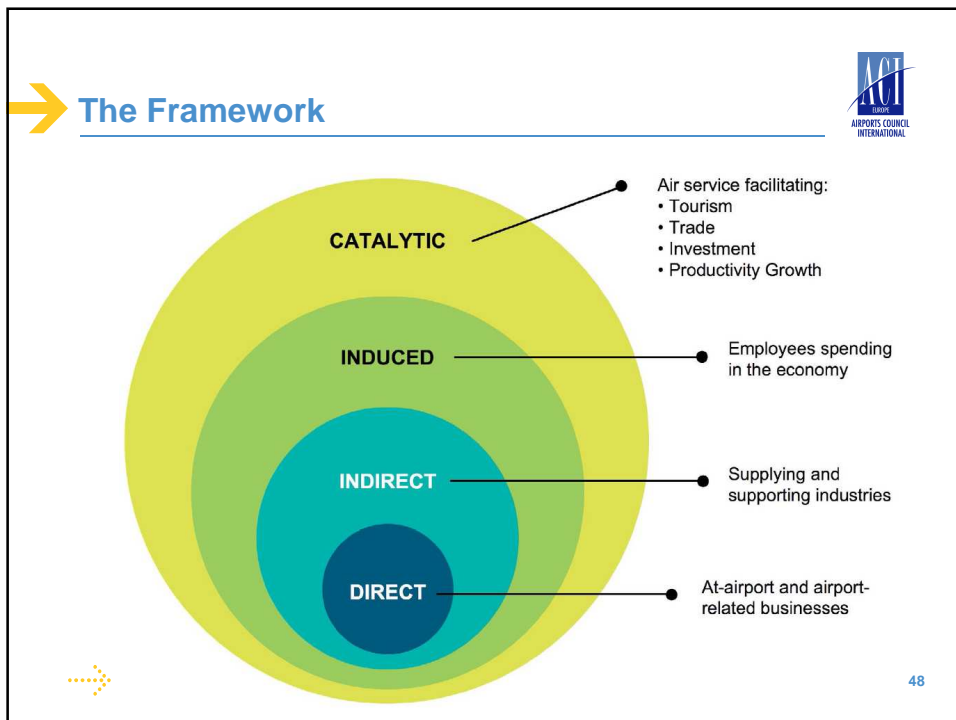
The Framework

ACI
EUROPE
AIRPORTS COUNCIL INTERNATIONAL

CATALYTIC

Air service facilitating:
• Tourism
• Trade
• Investment
• Productivity Growth

INDUCED

Employees spending in the economy

INDIRECT

Supplying and supporting industries

DIRECT

At-airport and airport-related businesses

48